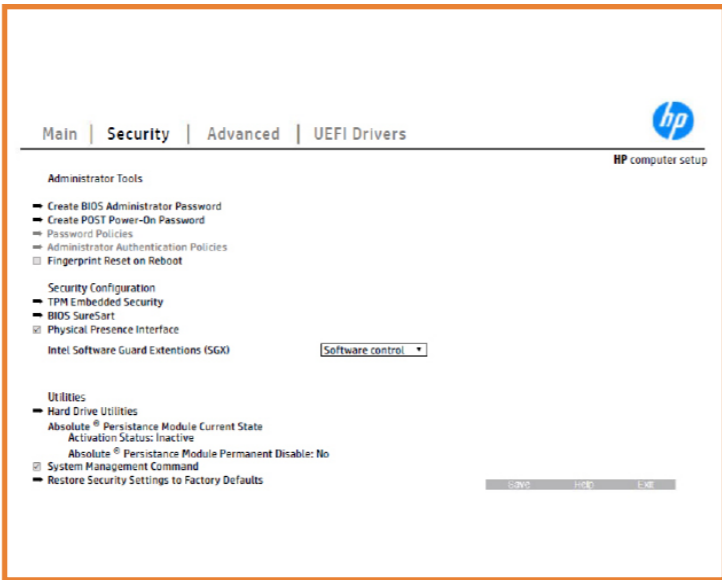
Main | Security | Advanced | UEFI Drivers

hp

HP computer setup

Administrator Tools

Create BIOS Administrator Password
Create POST Power-On Password
Password Policies
Administrator Authentication Policies
Fingerprint Reset on Reboot

Security Configuration
TPM Embedded Security
BIOS SureSart
Physical Presence Interface

Intel Software Guard Extentions (SGX) Software control ▾

Utilities
Hard Drive Utilities
Absolute ® Persistance Module Current State
Activation Status: Inactive
Absolute ® Persistance Module Permanent Disable: No
System Management Command
Restore Security Settings to Factory Defaults

Save Help Exit